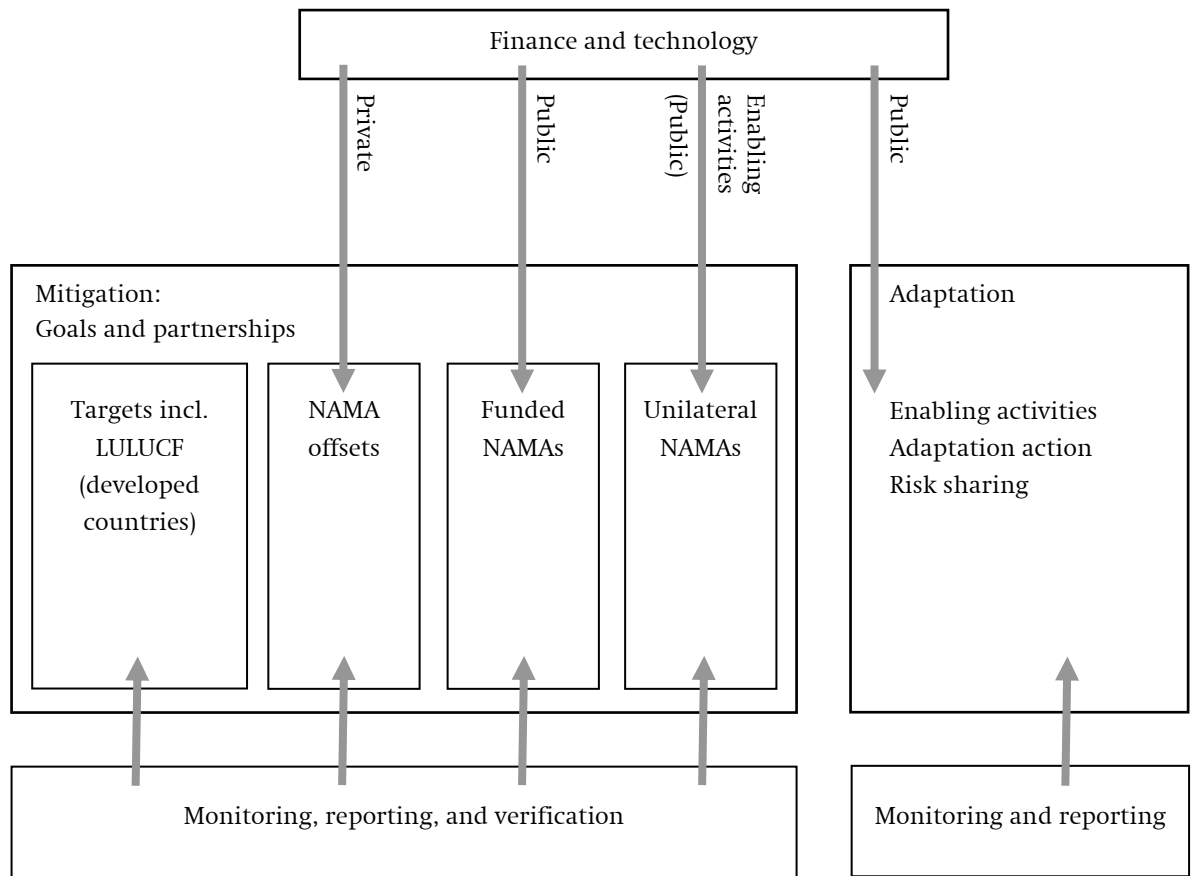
Finance and technology

Private

Public

Enabling activities (Public)

Public

Mitigation:
Goals and partnerships

Targets incl. LULUCF (developed countries)

NAMA offsets

Funded NAMAs

Unilateral NAMAs

Adaptation

Enabling activities
Adaptation action
Risk sharing

Monitoring, reporting, and verification

Monitoring and reporting